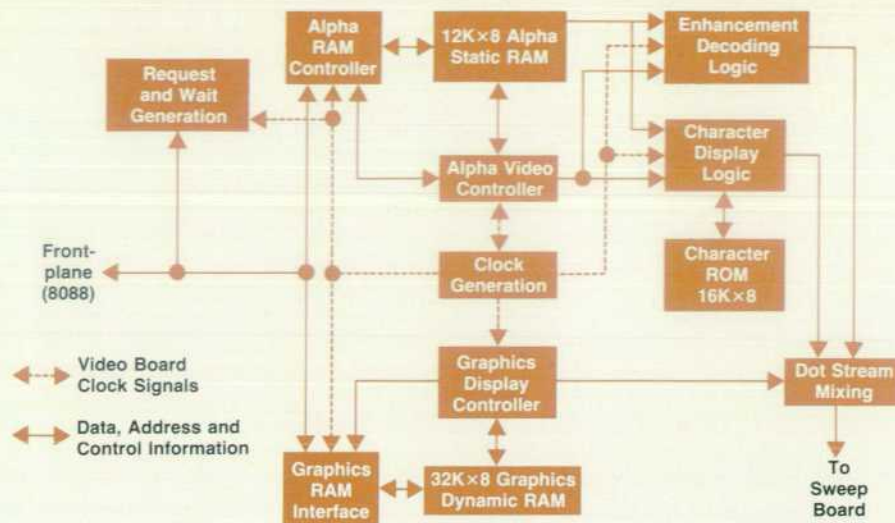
Alpha RAM Controller

12K×8 Alpha Static RAM

Enhancement Decoding Logic

Request and Wait Generation

Character Display Logic

Alpha Video Controller

Front-plane (8088)

Clock Generation

Character ROM 16K×8

Video Board Clock Signals

Graphics Display Controller

Dot Stream Mixing

Data, Address and Control Information

Graphics RAM Interface

32K×8 Graphics Dynamic RAM

To Sweep Board